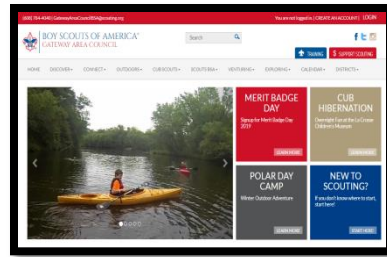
(608) 784-4940 | GatewayAreaCouncilBSA@scouting.org

You are not logged in. | CREATE AN ACCOUNT | LOGIN

BOY SCOUTS OF AMERICA
GATEWAY AREA COUNCIL

Search

TRAINING

$ SUPPORT SCOUTING

HOME DISCOVER CONNECT OUTDOORS CUB SCOUTS SCOUTS BSA VENTURING EXPLORING CALENDAR DISTRICTS

MERIT BADGE DAY

Signup for Merit Badge Day 2019

LEARN MORE

CUB HIBERNATION

Overnight Fun at the La Crosse Children's Museum

LEARN MORE

POLAR DAY CAMP

Winter Outdoor Adventure

LEARN MORE

NEW TO SCOUTING?

If you don't know where to start, start here!

START HERE